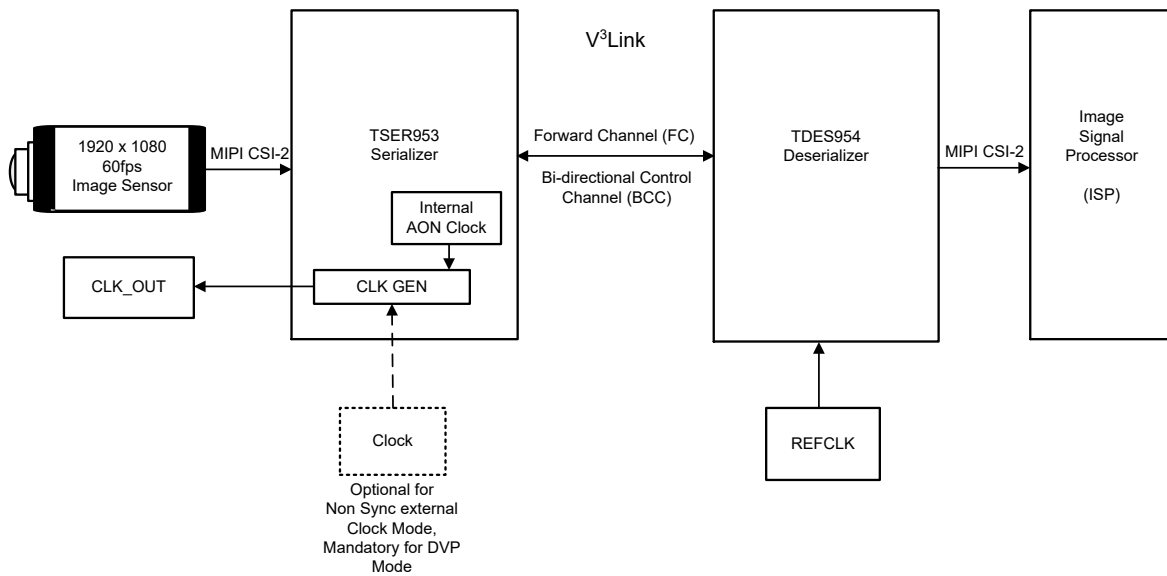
$V^3$Link

1920 x 1080
60fps
Image Sensor

MIPI CSI-2

TSER953
Serializer

Internal
AON Clock

CLK GEN

CLK_OUT

Clock

Optional for
Non Sync external
Clock Mode,
Mandatory for DVP
Mode

Forward Channel (FC)

Bi-directional Control
Channel (BCC)

TDES954
Deserializer

REFCLK

MIPI CSI-2

Image
Signal
Processor

(ISP)